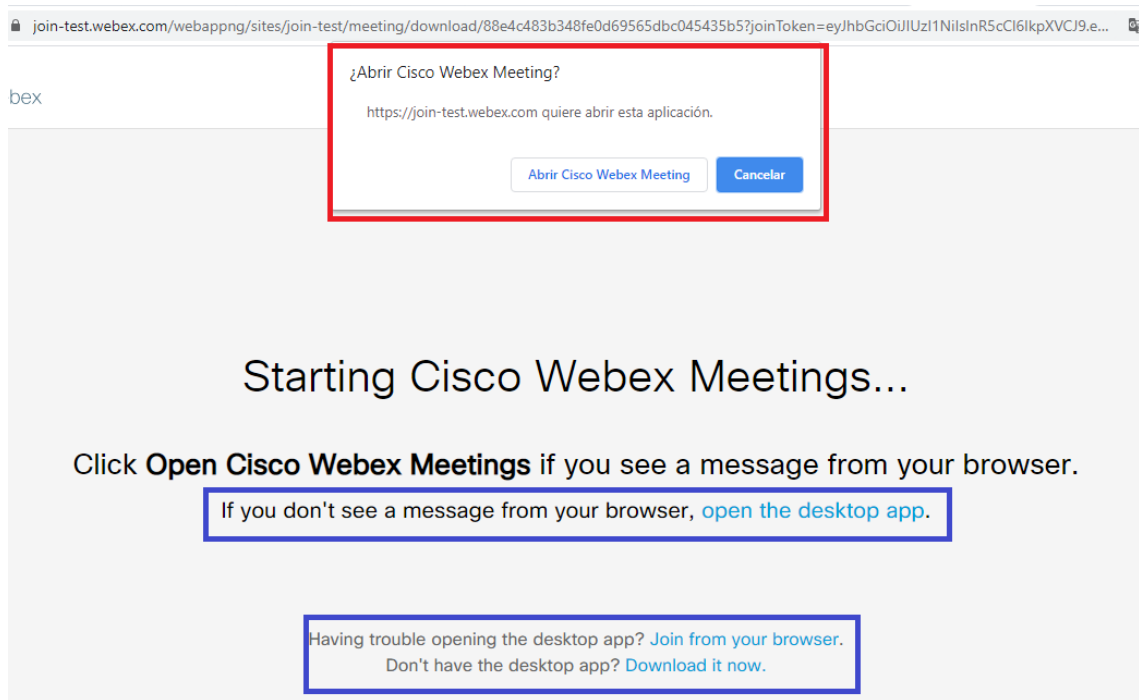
join-test.webex.com/webappng/sites/join-test/meeting/download/88e4c483b348fe0d69565dbc045435b5?joinToken=eyJhbGciOiJIUzI1NiIsInR5cCI6IkpXVCJ9.e...

bex

¿Abrir Cisco Webex Meeting?

https://join-test.webex.com quiere abrir esta aplicación.

Abrir Cisco Webex Meeting

Cancelar

Starting Cisco Webex Meetings...

Click **Open Cisco Webex Meetings** if you see a message from your browser.

If you don't see a message from your browser, open the desktop app.

Having trouble opening the desktop app? Join from your browser.
Don't have the desktop app? Download it now.